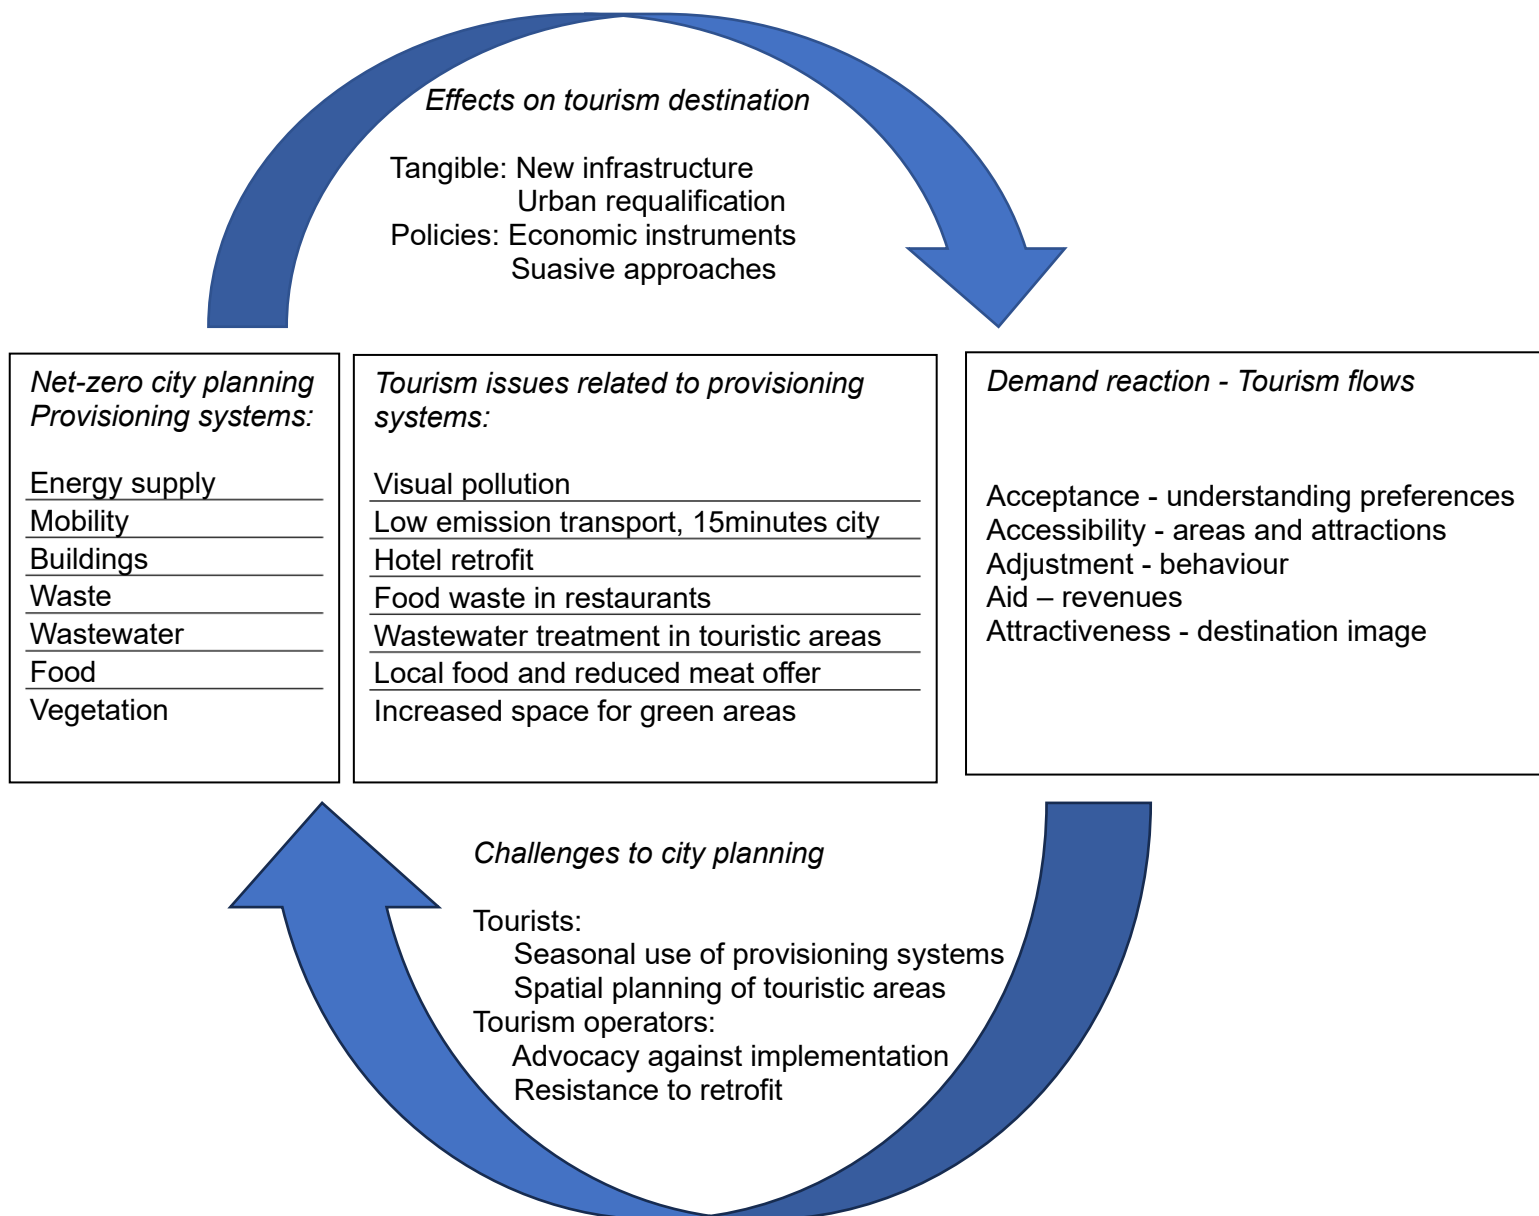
Effects on tourism destination

Tangible: New infrastructure
Urban requalification
Policies: Economic instruments
Suasive approaches

Net-zero city planning
Provisioning systems:

Energy supply
Mobility
Buildings
Waste
Wastewater
Food
Vegetation

Tourism issues related to provisioning systems:

Visual pollution
Low emission transport, 15minutes city
Hotel retrofit
Food waste in restaurants
Wastewater treatment in touristic areas
Local food and reduced meat offer
Increased space for green areas

Demand reaction - Tourism flows

Acceptance - understanding preferences
Accessibility - areas and attractions
Adjustment - behaviour
Aid – revenues
Attractiveness - destination image

Challenges to city planning

Tourists:
Seasonal use of provisioning systems
Spatial planning of touristic areas
Tourism operators:
Advocacy against implementation
Resistance to retrofit